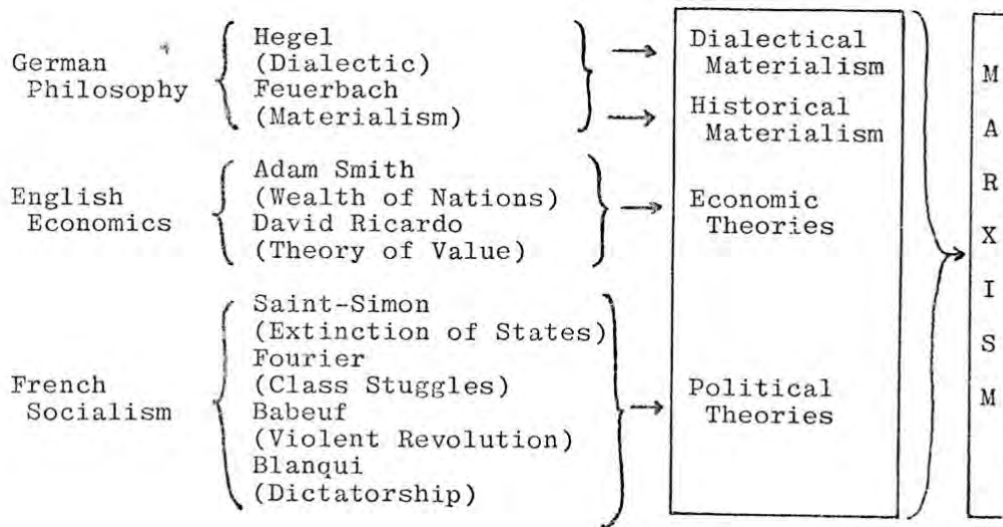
German Philosophy

Hegel (Dialectic)
Feuerbach (Materialism)

Dialectical Materialism
Historical Materialism

English Economics

Adam Smith (Wealth of Nations)
David Ricardo (Theory of Value)

Economic Theories

French Socialism

Saint-Simon (Extinction of States)
Fourier (Class Stuggles)
Babeuf (Violent Revolution)
Blanqui (Dictatorship)

Political Theories

M
A
R
X
I
S
M